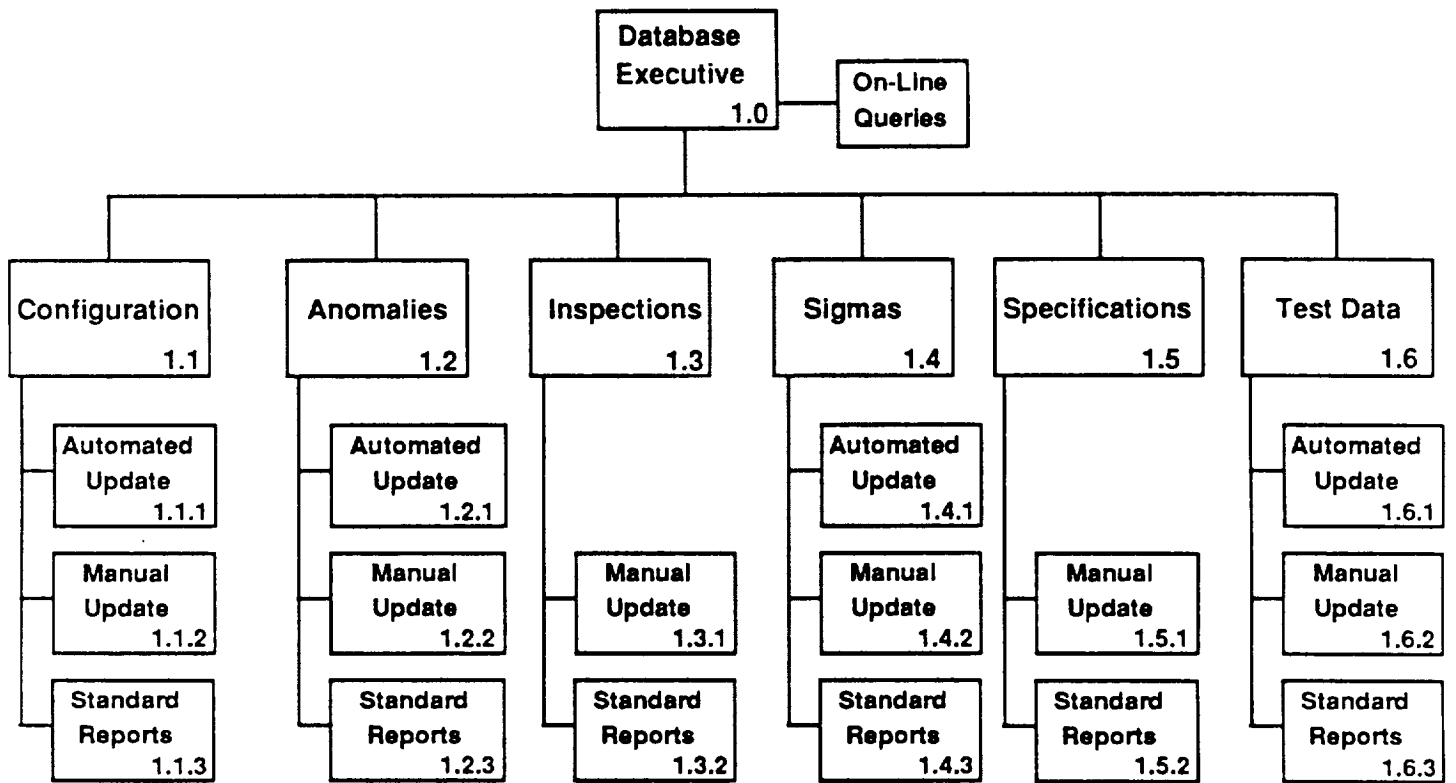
Database Executive 1.0

On-Line Queries

Configuration 1.1

Automated Update 1.1.1

Manual Update 1.1.2

Standard Reports 1.1.3

Anomalies 1.2

Automated Update 1.2.1

Manual Update 1.2.2

Standard Reports 1.2.3

Inspections 1.3

Manual Update 1.3.1

Standard Reports 1.3.2

Sigmas 1.4

Automated Update 1.4.1

Manual Update 1.4.2

Standard Reports 1.4.3

Specifications 1.5

Manual Update 1.5.1

Standard Reports 1.5.2

Test Data 1.6

Automated Update 1.6.1

Manual Update 1.6.2

Standard Reports 1.6.3